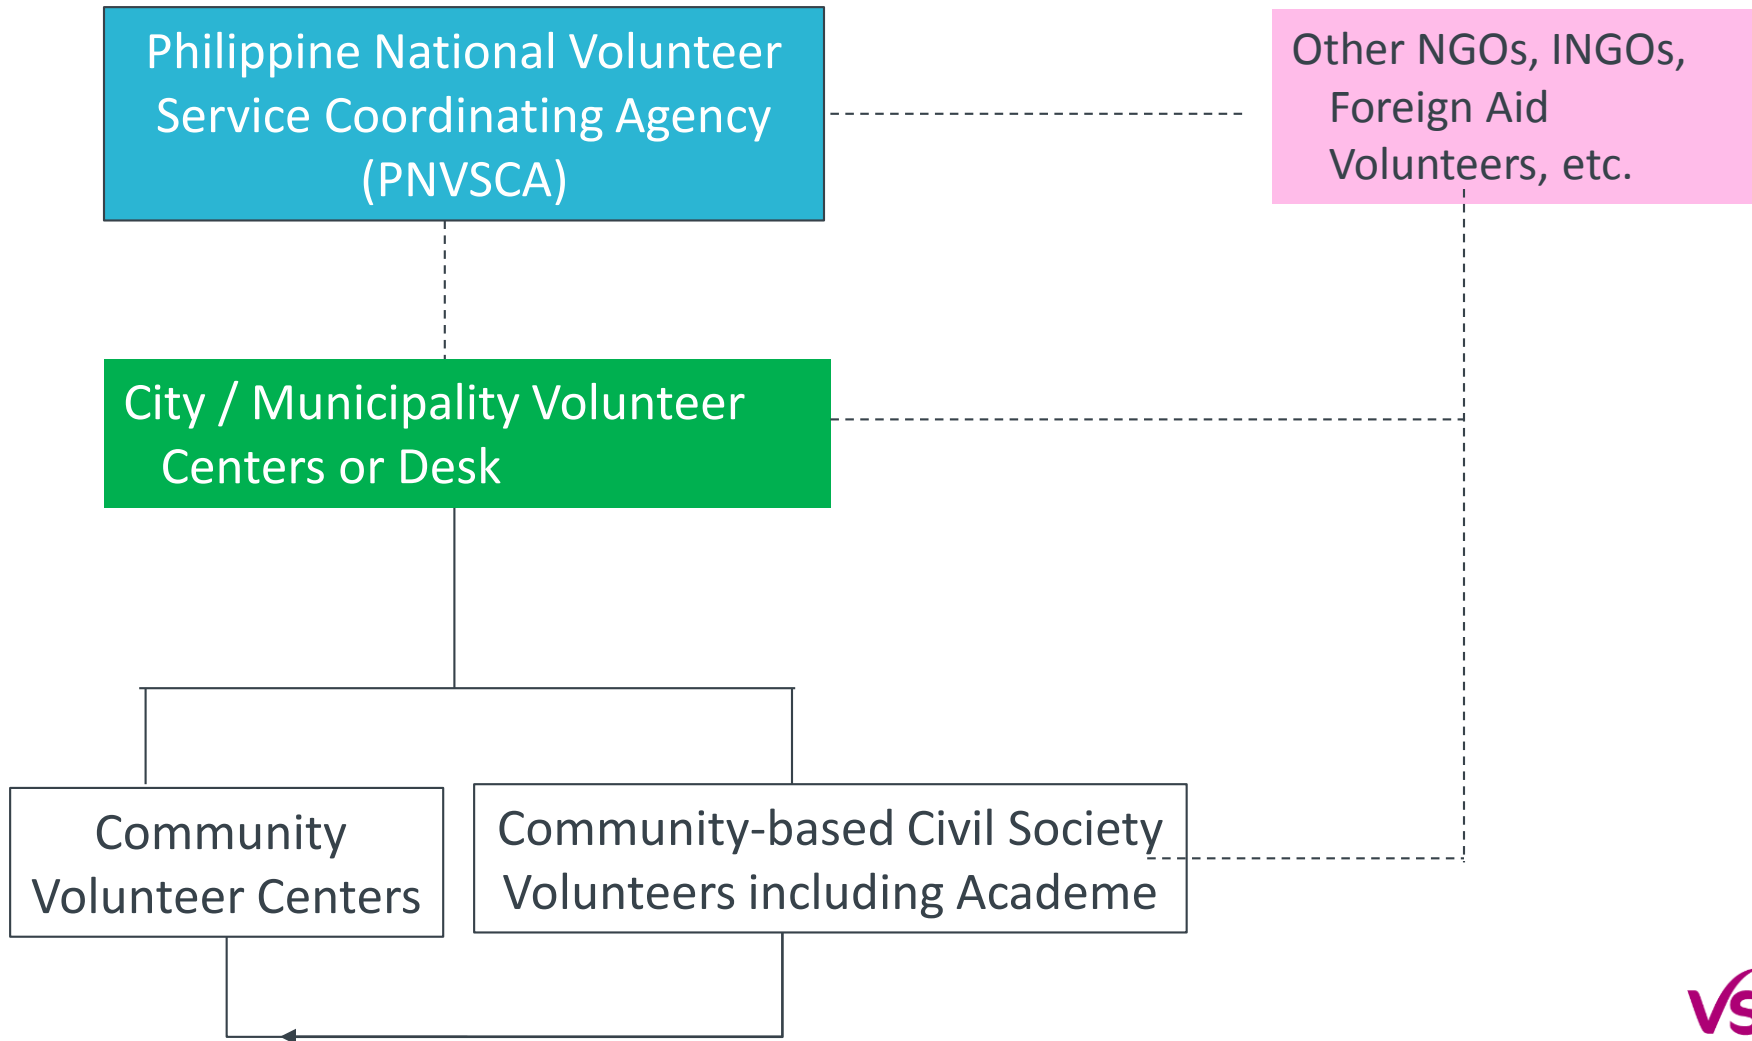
Philippine National Volunteer Service Coordinating Agency (PNVSCA)

Other NGOs, INGOs, Foreign Aid Volunteers, etc.

City / Municipality Volunteer Centers or Desk

Community Volunteer Centers

Community-based Civil Society Volunteers including Academe

VS